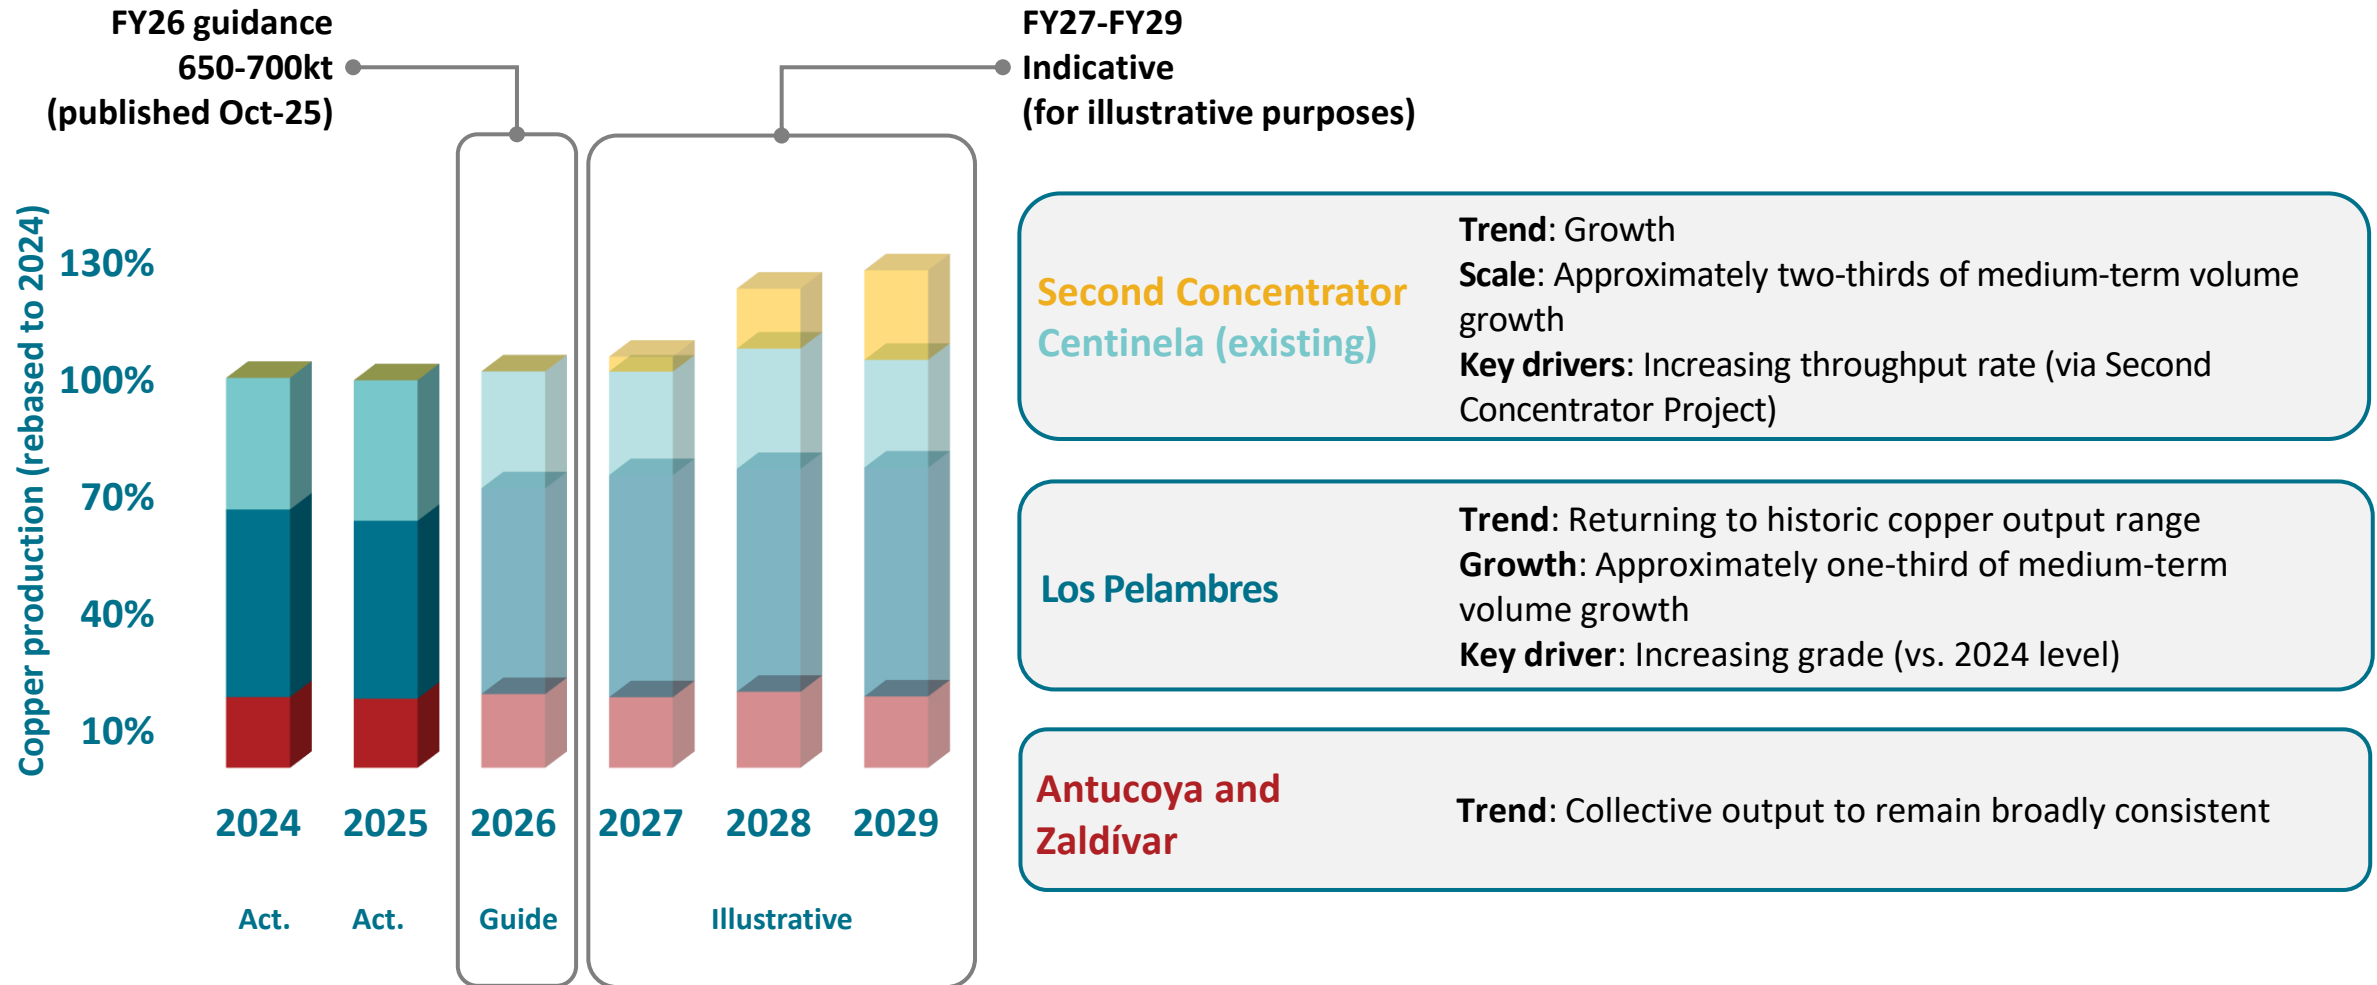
FY26 guidance
650-700kt
(published Oct-25)

FY27-FY29
Indicative
(for illustrative purposes)

Copper production (rebased to 2024)

130%
100%
70%
40%
10%

2024 2025 2026 2027 2028 2029

Act. Act. Guide Illustrative

Second Concentrator
Centinela (existing)

**Trend**: Growth
**Scale**: Approximately two-thirds of medium-term volume growth
**Key drivers**: Increasing throughput rate (via Second Concentrator Project)

Los Pelambres

**Trend**: Returning to historic copper output range
**Growth**: Approximately one-third of medium-term volume growth
**Key driver**: Increasing grade (vs. 2024 level)

Antucoya and Zaldívar

**Trend**: Collective output to remain broadly consistent